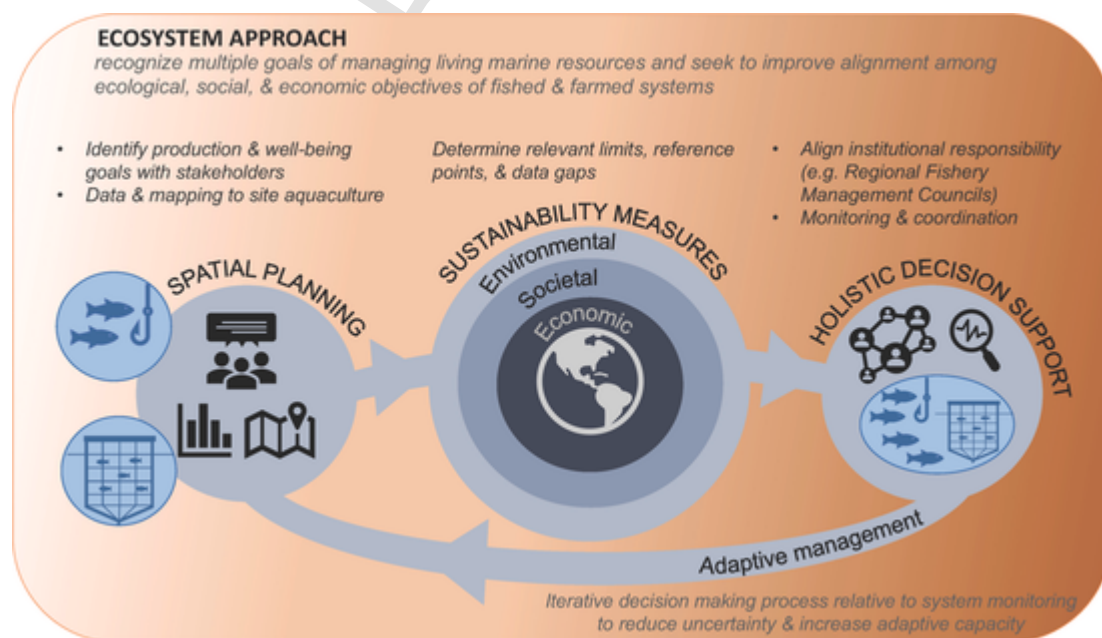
ECOSYSTEM APPROACH

recognize multiple goals of managing living marine resources and seek to improve alignment among ecological, social, & economic objectives of fished & farmed systems

- Identify production & well-being goals with stakeholders
- Data & mapping to site aquaculture

Determine relevant limits, reference points, & data gaps

- Align institutional responsibility (e.g. Regional Fishery Management Councils)
- Monitoring & coordination

SPATIAL PLANNING

SUSTAINABILITY MEASURES

Environmental

Societal

Economic

HOLISTIC DECISION SUPPORT

Adaptive management

Iterative decision making process relative to system monitoring to reduce uncertainty & increase adaptive capacity